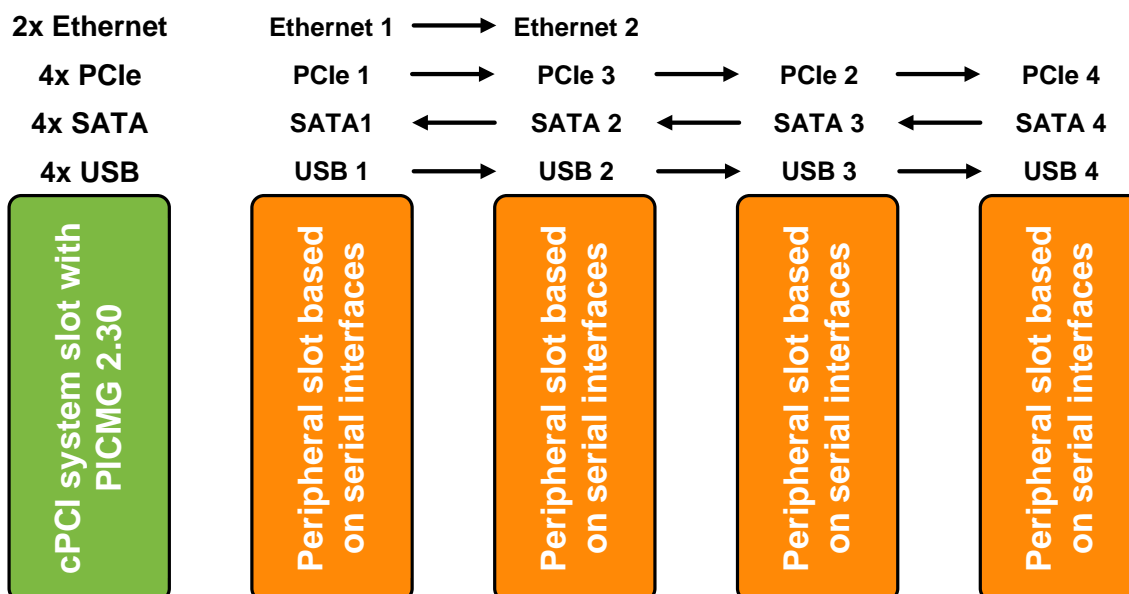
2x Ethernet
4x PCIe
4x SATA
4x USB

Ethernet 1 Ethernet 2
PCIe 1 PCIe 3 PCIe 2 PCIe 4
SATA1 SATA 2 SATA 3 SATA 4
USB 1 USB 2 USB 3 USB 4

cPCI system slot with PICMG 2.30

Peripheral slot based on serial interfaces

Peripheral slot based on serial interfaces

Peripheral slot based on serial interfaces

Peripheral slot based on serial interfaces